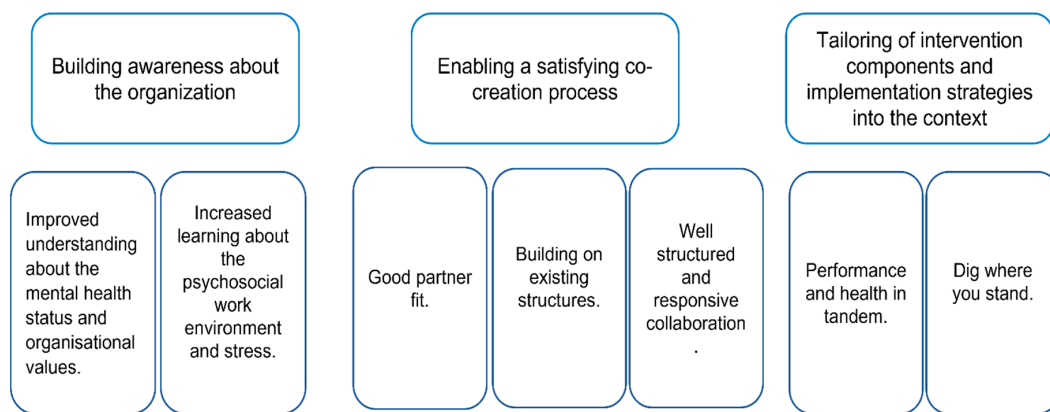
Building awareness about the organization

Enabling a satisfying co-creation process

Tailoring of intervention components and implementation strategies into the context

Improved understanding about the mental health status and organisational values.

Increased learning about the psychosocial work environment and stress.

Good partner fit.

Building on existing structures.

Well structured and responsive collaboration.

Performance and health in tandem.

Dig where you stand.